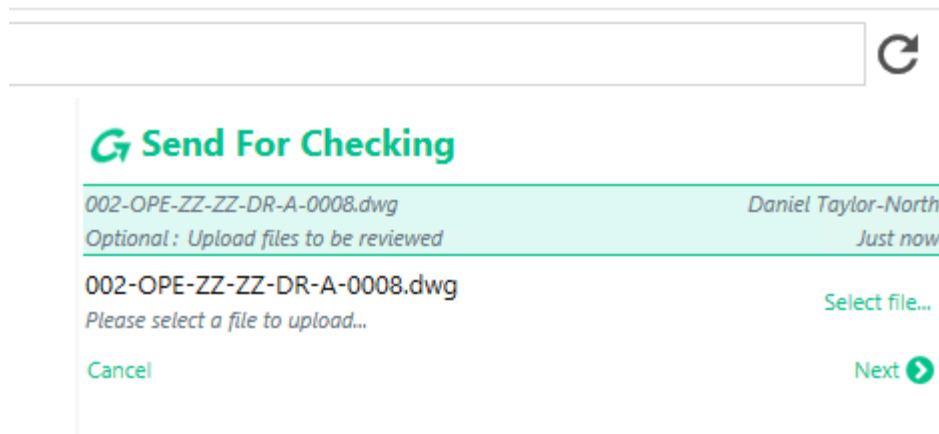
Send For Checking

002-OPE-ZZ-ZZ-DR-A-0008.dwg
Daniel Taylor-North
Optional : Upload files to be reviewed
Just now

002-OPE-ZZ-ZZ-DR-A-0008.dwg
Please select a file to upload...
Select file...

Cancel
Next